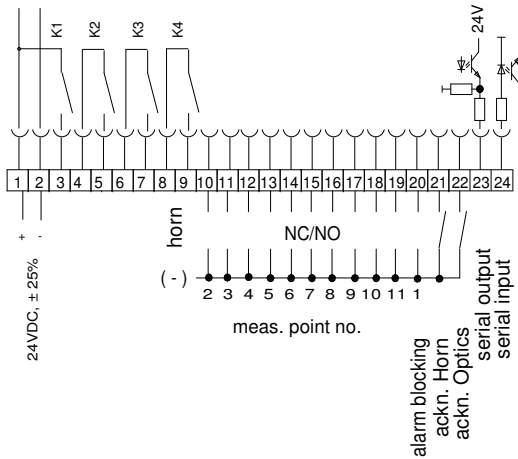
K1 K2 K3 K4

24V

1 2 3 4 5 6 7 8 9 10 11 12 13 14 15 16 17 18 19 20 21 22 23 24

+ -

24VDC, ± 25%

horn

NC/NO

( - )

2 3 4 5 6 7 8 9 10 11 1

meas. point no.

alarm blocking
ackn. Horn
ackn. Optics
serial output
serial input